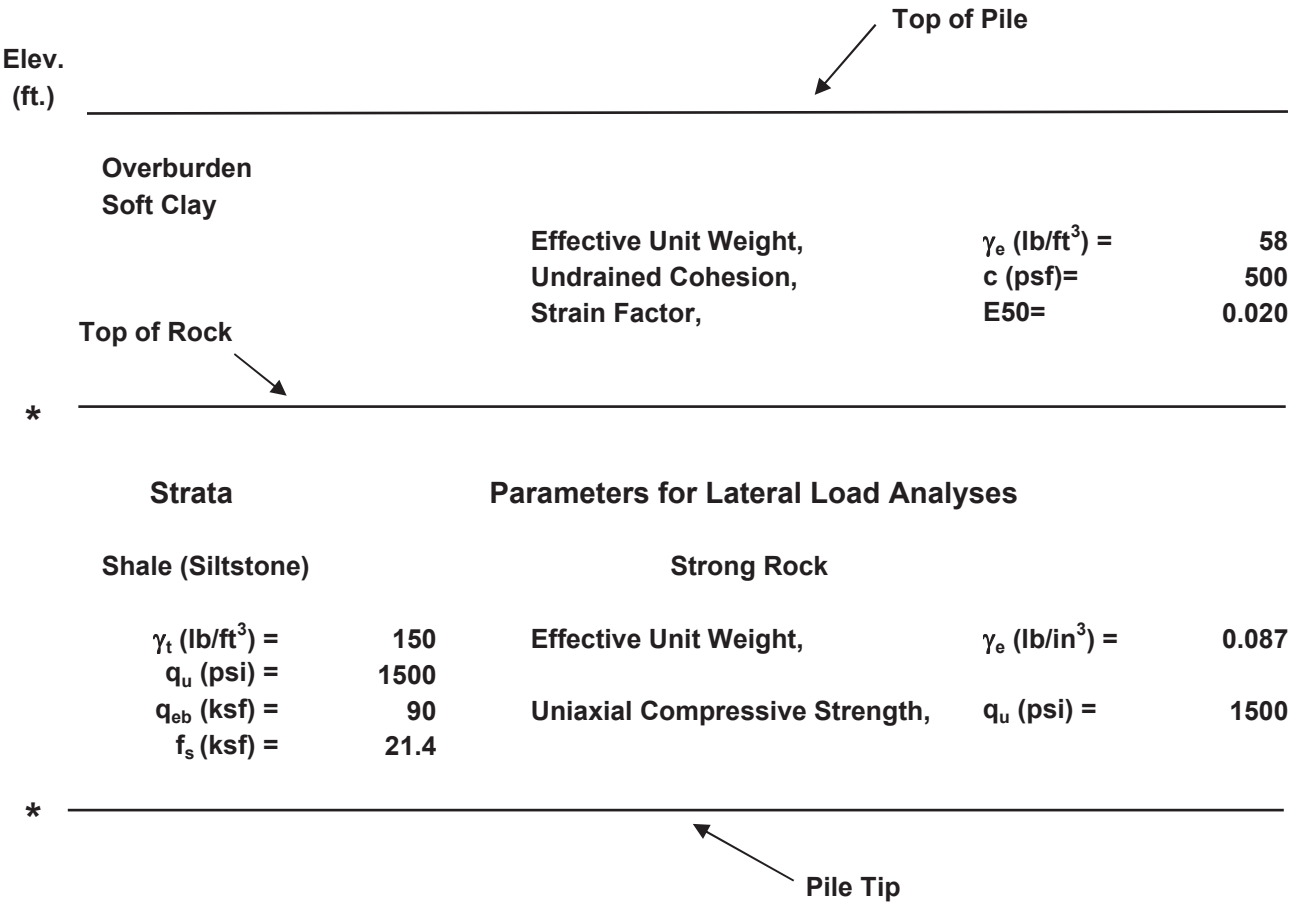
Top of Pile

Elev. (ft.)

Overburden
Soft Clay

Effective Unit Weight, $\gamma_e$ (lb/ft$^3$) = 58
Undrained Cohesion, c (psf)= 500
Strain Factor, E50= 0.020

Top of Rock

*

Strata

Parameters for Lateral Load Analyses

Shale (Siltstone)

Strong Rock

$\gamma_t$ (lb/ft$^3$) = 150
$q_u$ (psi) = 1500
$q_{eb}$ (ksf) = 90
$f_s$ (ksf) = 21.4

Effective Unit Weight, $\gamma_e$ (lb/in$^3$) = 0.087

Uniaxial Compressive Strength, $q_u$ (psi) = 1500

*

Pile Tip